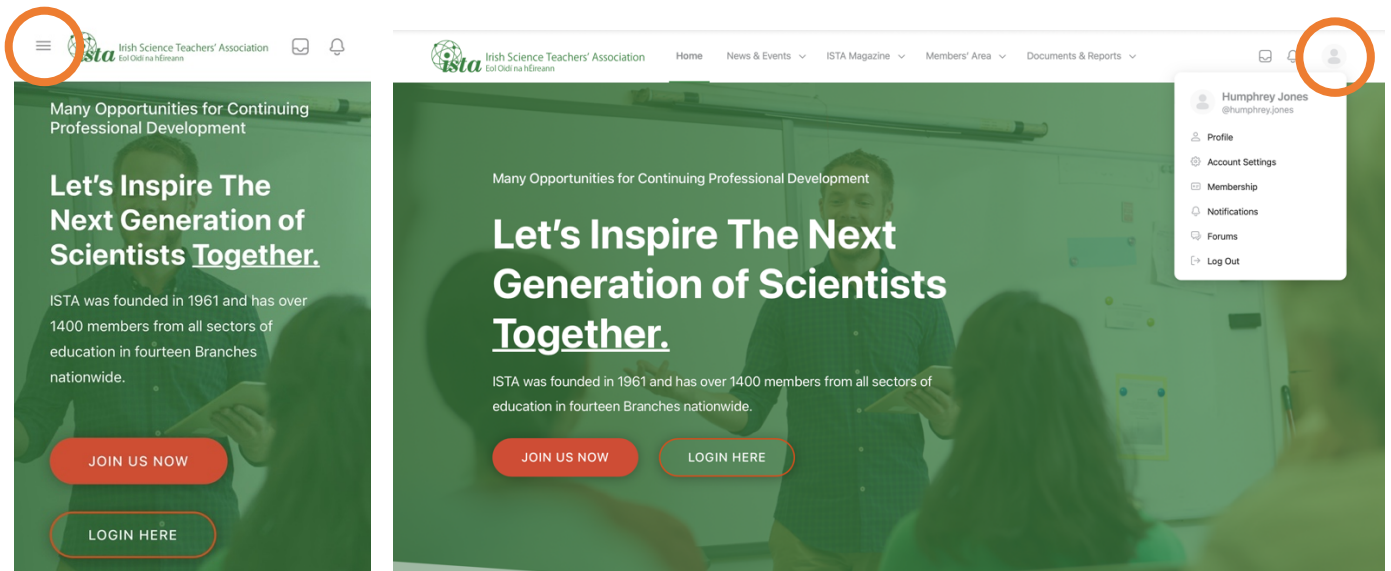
ista Irish Science Teachers' Association
Eol Oidí na hÉireann

Many Opportunities for Continuing Professional Development

Let's Inspire The Next Generation of Scientists Together.

ISTA was founded in 1961 and has over 1400 members from all sectors of education in fourteen Branches nationwide.

JOIN US NOW

LOGIN HERE

ista Irish Science Teachers' Association
Eol Oidí na hÉireann

Home News & Events ISTA Magazine Members' Area Documents & Reports

Humphrey Jones
@humphrey.jones

Profile
Account Settings
Membership
Notifications
Forums
Log Out

Many Opportunities for Continuing Professional Development

Let's Inspire The Next Generation of Scientists Together.

ISTA was founded in 1961 and has over 1400 members from all sectors of education in fourteen Branches nationwide.

JOIN US NOW

LOGIN HERE